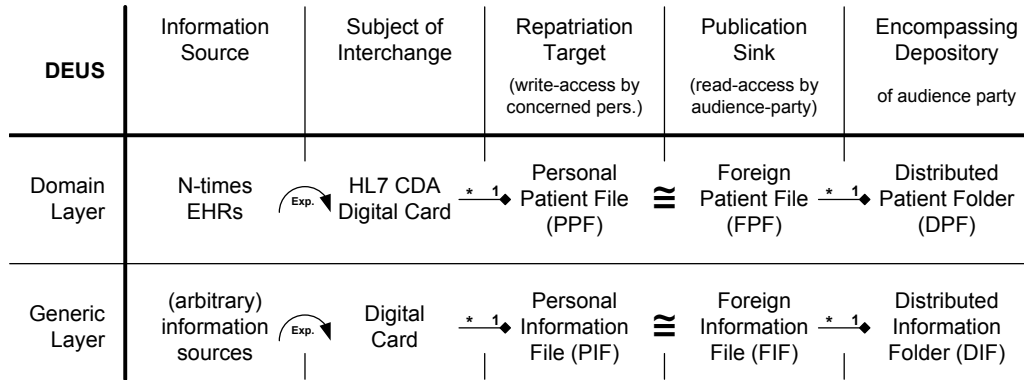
| DEUS | Information Source | Subject of Interchange | Repatriation Target (write-access by concerned pers.) | Publication Sink (read-access by audience-party) | Encompassing Depository of audience party |
|---|---|---|---|---|---|
| Domain Layer | N-times EHRs Exp. | HL7 CDA Digital Card * 1 | Personal Patient File (PPF) ≅ | Foreign Patient File (FPF) * 1 | Distributed Patient Folder (DPF) |
| Generic Layer | (arbitrary) information sources Exp. | Digital Card * 1 | Personal Information File (PIF) ≅ | Foreign Information File (FIF) * 1 | Distributed Information Folder (DIF) |